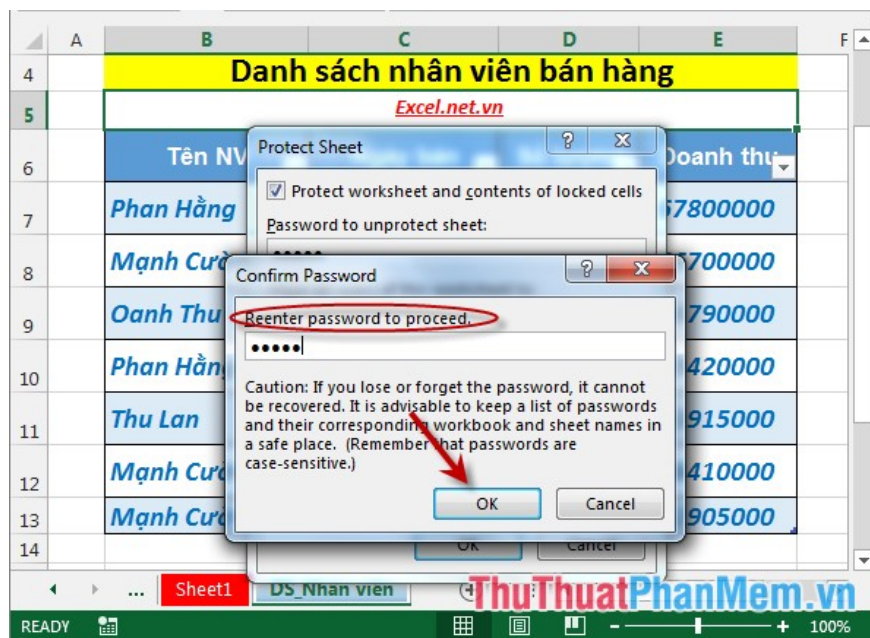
A B C D E F

4 Danh sách nhân viên bán hàng

5 Excel.net.vn

6 Tên NV Doanh thu

7 Phan Hằng 67800000

8 Mạnh Cư 5700000

9 Oanh Thu 790000

10 Phan Hằng 420000

11 Thu Lan 915000

12 Mạnh Cư 410000

13 Mạnh Cư 905000

14

Protect Sheet ? X

Protect worksheet and contents of locked cells

Password to unprotect sheet:

OK Cancel

Confirm Password ? X

Reenter password to proceed.

•••••

Caution: If you lose or forget the password, it cannot be recovered. It is advisable to keep a list of passwords and their corresponding workbook and sheet names in a safe place. (Remember that passwords are case-sensitive.)

OK Cancel

... Sheet1 DS_Nhan vien

ThuThuatPhanMem.vn

READY 100%